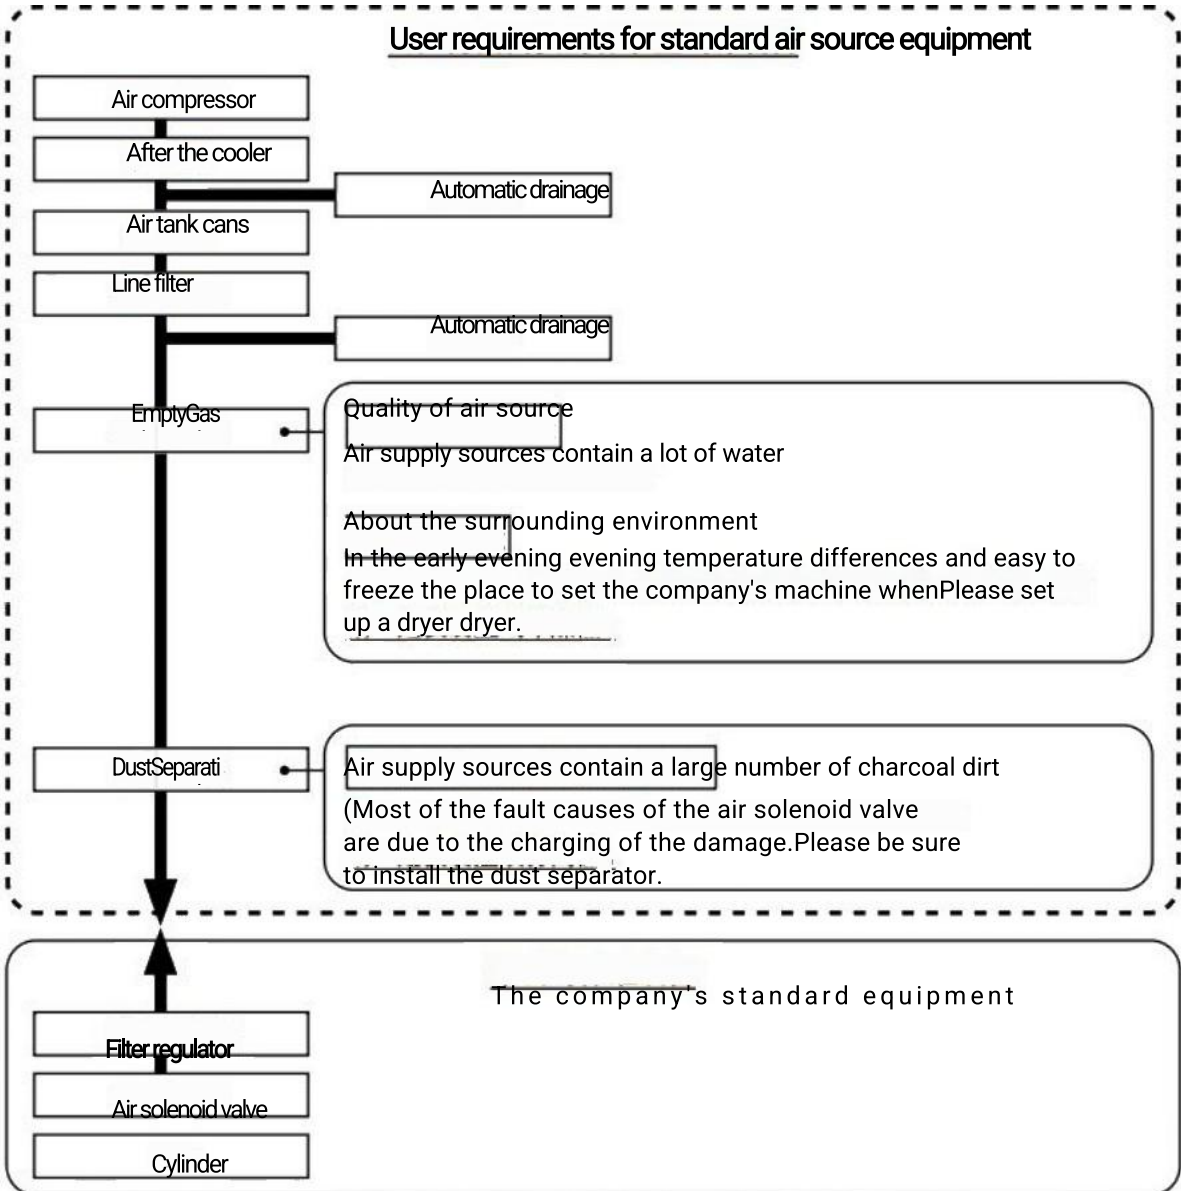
User requirements for standard air source equipment

Air compressor

After the cooler

Automatic drainage

Air tank cans

Line filter

Automatic drainage

EmptyGas

Quality of air source

Air supply sources contain a lot of water

About the surrounding environment

In the early evening evening temperature differences and easy to freeze the place to set the company's machine whenPlease set up a dryer dryer.

DustSeparati

Air supply sources contain a large number of charcoal dirt

(Most of the fault causes of the air solenoid valve are due to the charging of the damage.Please be sure to install the dust separator.

The company's standard equipment

Filter regulator

Air solenoid valve

Cylinder